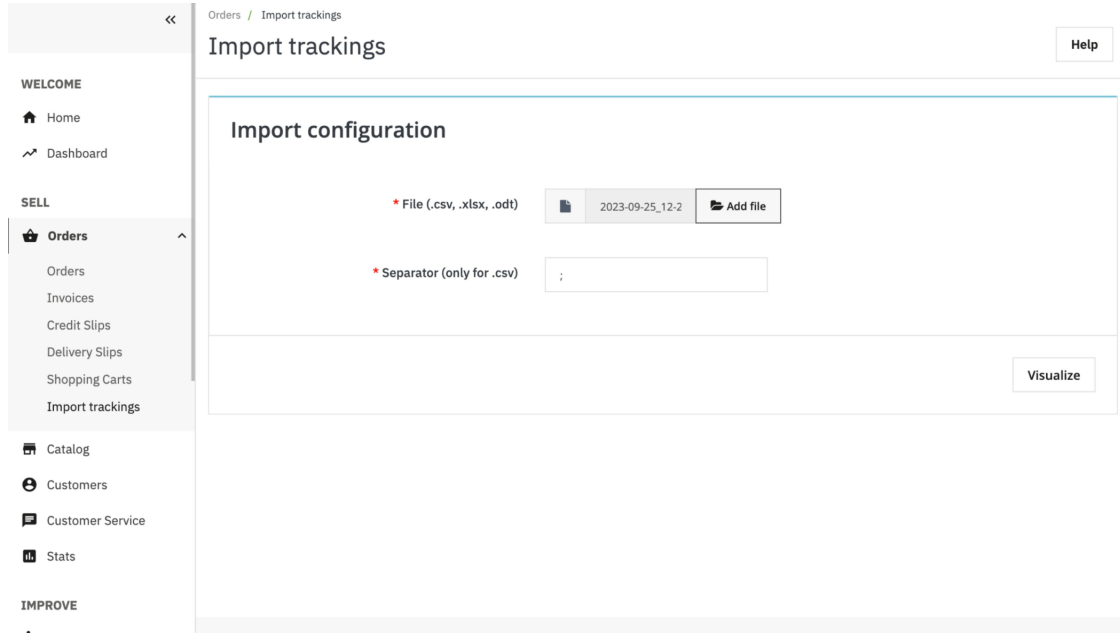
«

WELCOME

Home

Dashboard

SELL

Orders

Orders

Invoices

Credit Slips

Delivery Slips

Shopping Carts

Import trackings

Catalog

Customers

Customer Service

Stats

IMPROVE

Orders / Import trackings

Import trackings

Help

Import configuration

* File (.csv, .xlsx, .odt)

2023-09-25_12-2

Add file

* Separator (only for .csv)

;

Visualize